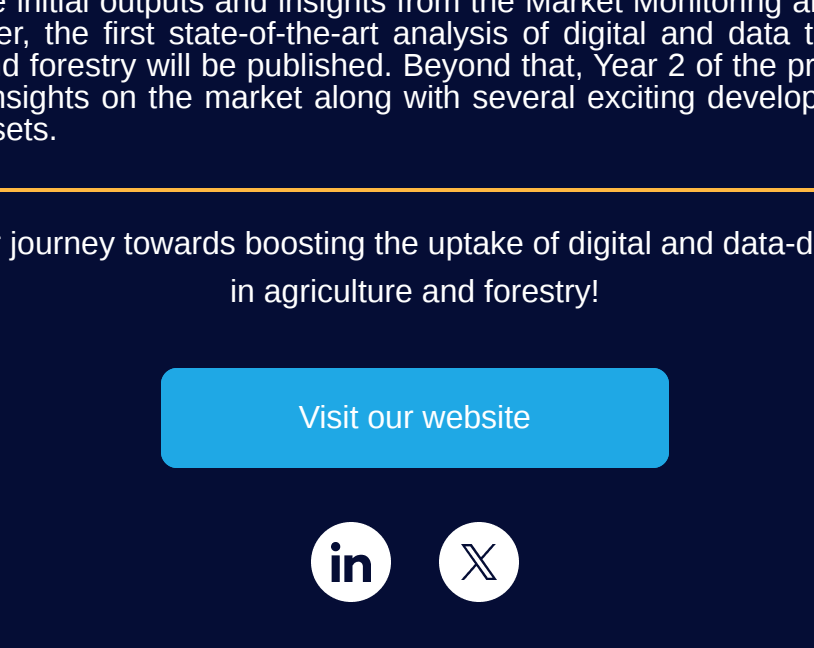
e initial outputs and insights from the Market Monitoring a er, the first state-of-the-art analysis of digital and data t d forestry will be published. Beyond that, Year 2 of the pr nsights on the market along with several exciting develop sets.

journey towards boosting the uptake of digital and data-d in agriculture and forestry!

Visit our website

in

𝕏